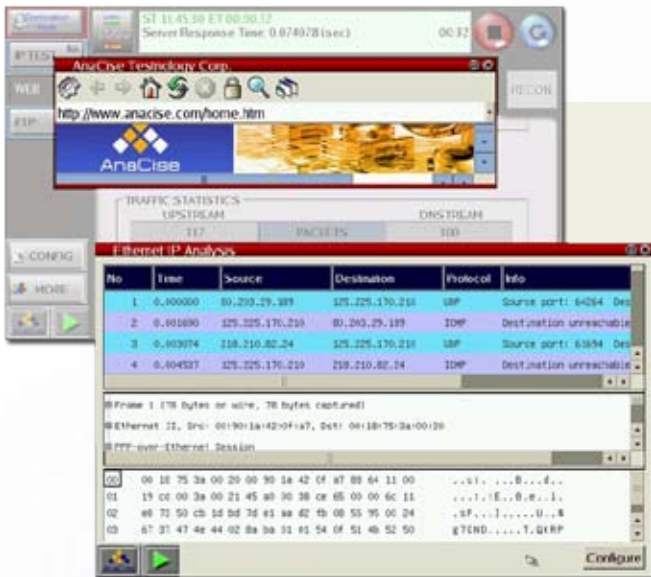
ST 11:45:30 ET 00:00:12
Server Response Time: 0.074078(sec)
00:32

IP TEST
WEB
FTP

AnaCise Technology Corp.
http://www.anacise.com/home.htm
AnaCise

RECON

TRAFFIC STATISTICS
UPSTREAM
DNSTREAM
117
PACKETS
100

CONFIG
HOME

Ethernet IP Analysis

| No | Time | Source | Destination | Protocol | Info |
|---|---|---|---|---|---|
| 1 | 0.000000 | 80.203.29.189 | 125.225.170.210 | UDP | Source port: 64264 Des |
| 2 | 0.001690 | 125.225.170.210 | 80.203.29.189 | ICMP | Destination unreachable |
| 3 | 0.003074 | 218.210.82.24 | 125.225.170.210 | UDP | Source port: 61694 Des |
| 4 | 0.004537 | 125.225.170.210 | 218.210.82.24 | ICMP | Destination unreachable |

Frame 1 (78 bytes on wire, 78 bytes captured)
Ethernet II, Src: 00:90:1a:42:0f:a7, Dst: 00:18:75:3a:00:20
PPP-over-Ethernet Session

00 00 18 75 3a 00 20 00 90 1a 42 0f a7 88 64 11 00 ...u:. ...B...d..
01 19 cc 00 3a 00 21 45 a0 00 38 ce 65 00 00 6c 11 ....:.!E..8.e..l.
02 e0 72 50 cb 1d bd 7d e1 aa d2 fb 08 55 95 00 24 .sP.....}....U..$
03 67 37 47 4e 44 02 8a ba 31 01 54 0f 51 4b 52 50 g7GND.....T.QKRP

Configure